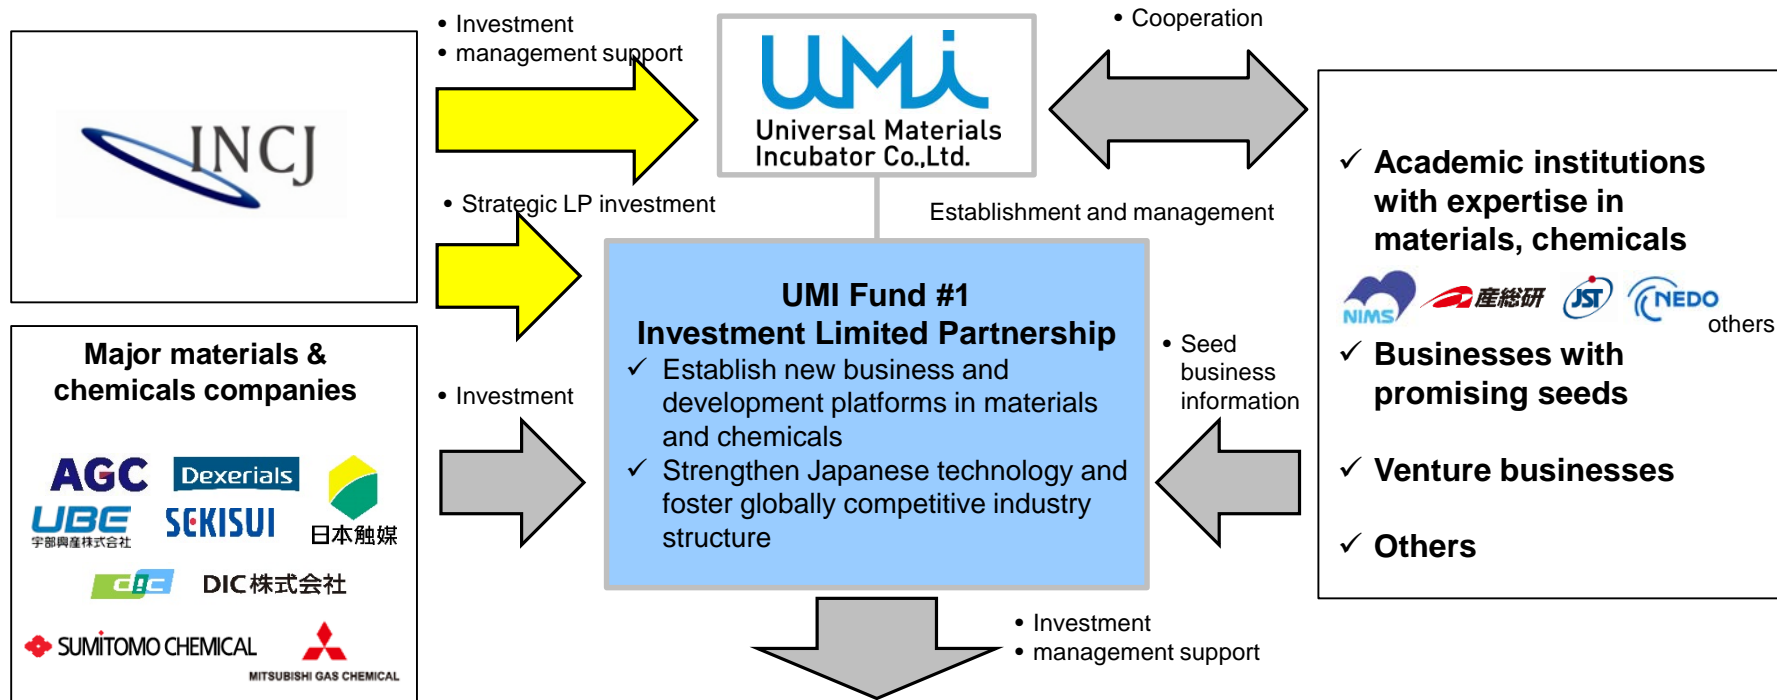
INCJ

• Investment
• management support

UMi
Universal Materials Incubator Co.,Ltd.

• Cooperation

• Strategic LP investment

Establishment and management

✓ Academic institutions with expertise in materials, chemicals

NIMS 産総研 JST NEDO
others

✓ Businesses with promising seeds

✓ Venture businesses

✓ Others

Major materials & chemicals companies

AGC Dexerials
UBE 宇部興産株式会社 SEKISUI 日本触媒
DIC DIC株式会社
SUMITOMO CHEMICAL MITSUBISHI GAS CHEMICAL

• Investment

UMI Fund #1
Investment Limited Partnership
✓ Establish new business and development platforms in materials and chemicals
✓ Strengthen Japanese technology and foster globally competitive industry structure

• Seed business information

• Investment
• management support